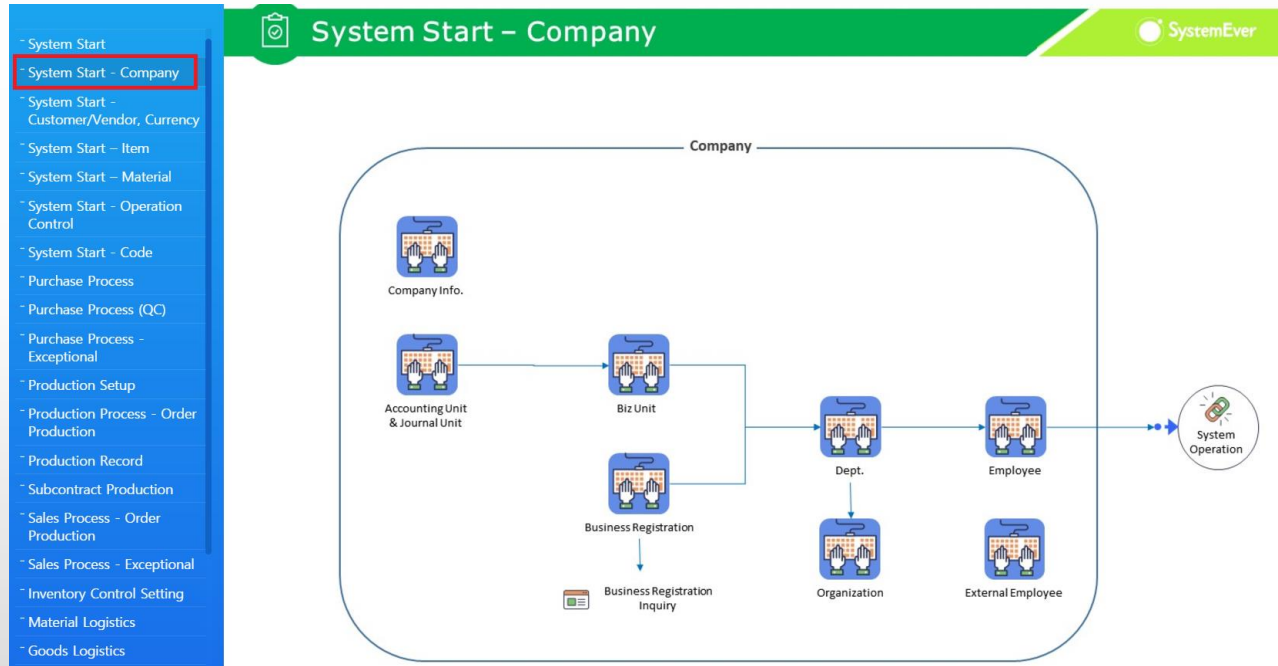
System Start
System Start - Company
System Start - Customer/Vendor, Currency
System Start – Item
System Start – Material
System Start - Operation Control
System Start - Code
Purchase Process
Purchase Process (QC)
Purchase Process - Exceptional
Production Setup
Production Process - Order Production
Production Record
Subcontract Production
Sales Process - Order Production
Sales Process - Exceptional
Inventory Control Setting
Material Logistics
Goods Logistics

System Start – Company

SystemEver

Company

Company Info.

Accounting Unit & Journal Unit

Biz Unit

Business Registration

Business Registration Inquiry

Dept.

Organization

Employee

External Employee

System Operation